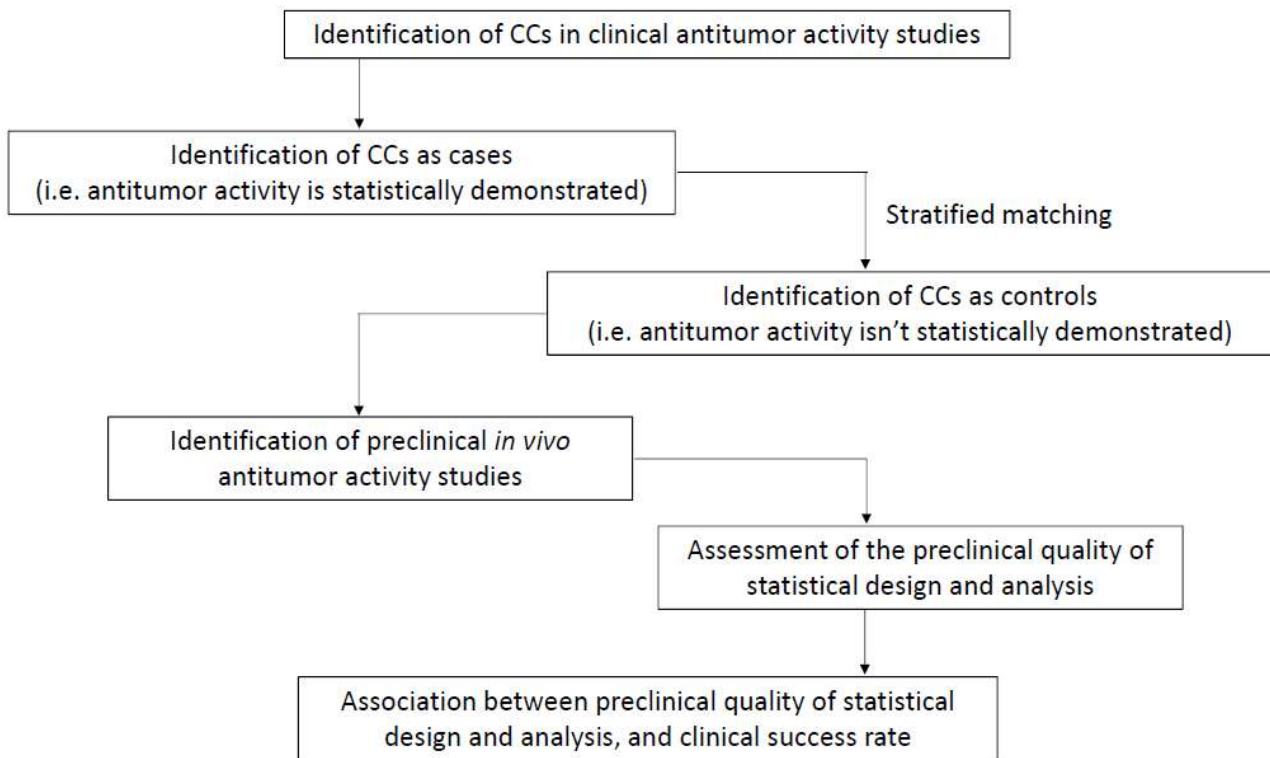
Identification of CCs in clinical antitumor activity studies

Identification of CCs as cases
(i.e. antitumor activity is statistically demonstrated)

Stratified matching

Identification of CCs as controls
(i.e. antitumor activity isn't statistically demonstrated)

Identification of preclinical *in vivo* antitumor activity studies

Assessment of the preclinical quality of statistical design and analysis

Association between preclinical quality of statistical design and analysis, and clinical success rate